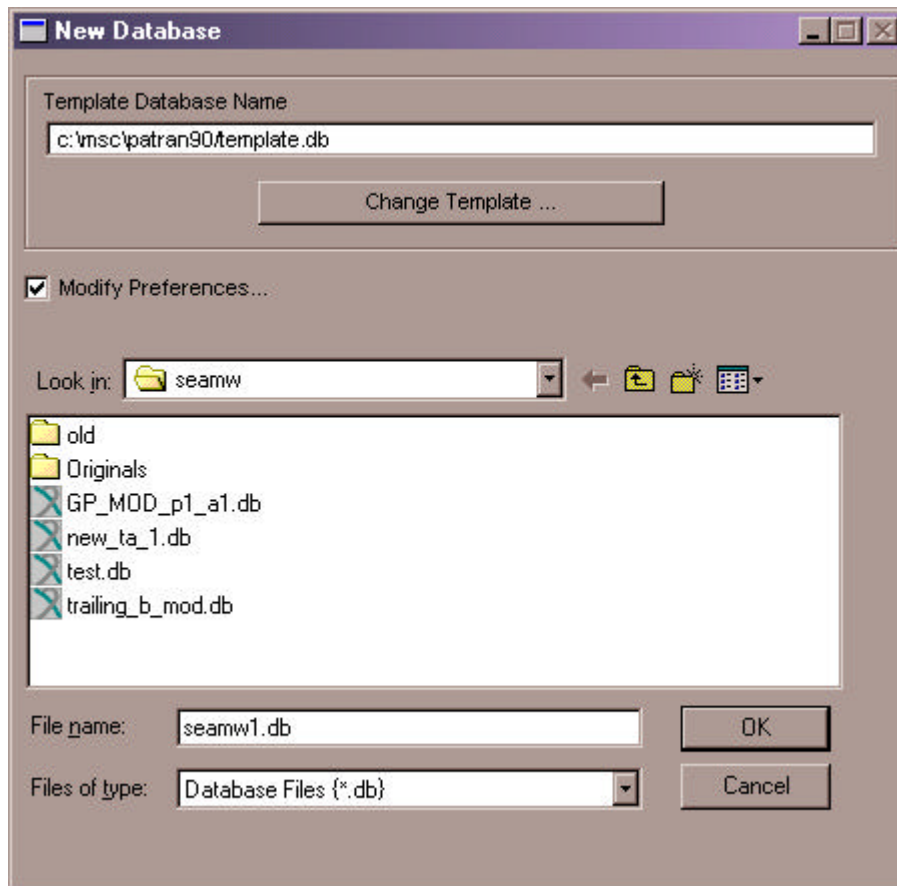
New Database

Template Database Name

c:\msc\patran90\template.db

Change Template ...

Modify Preferences...

Look in: seamw

old
Originals
GP_MOD_p1_a1.db
new_ta_1.db
test.db
trailing_b_mod.db

File name: seamw1.db

OK

Files of type: Database Files (*.db)

Cancel